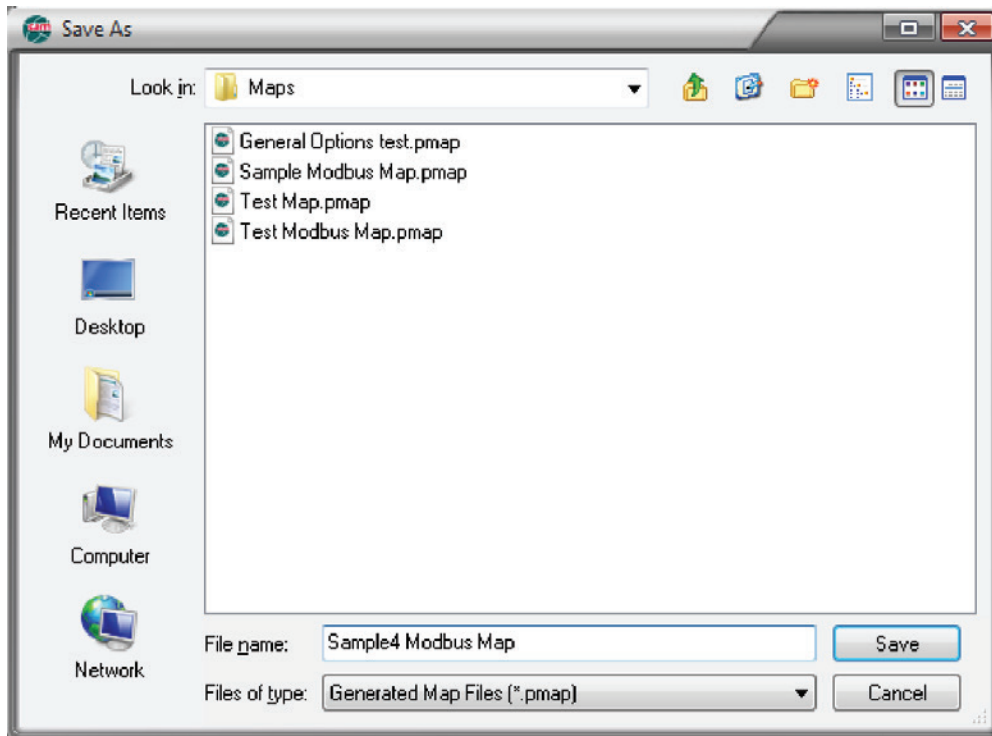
Save As

Look in: Maps

General Options test.pmap
Sample Modbus Map.pmap
Test Map.pmap
Test Modbus Map.pmap

Recent Items

Desktop

My Documents

Computer

Network

File name: Sample4 Modbus Map

Save

Files of type: Generated Map Files (*.pmap)

Cancel